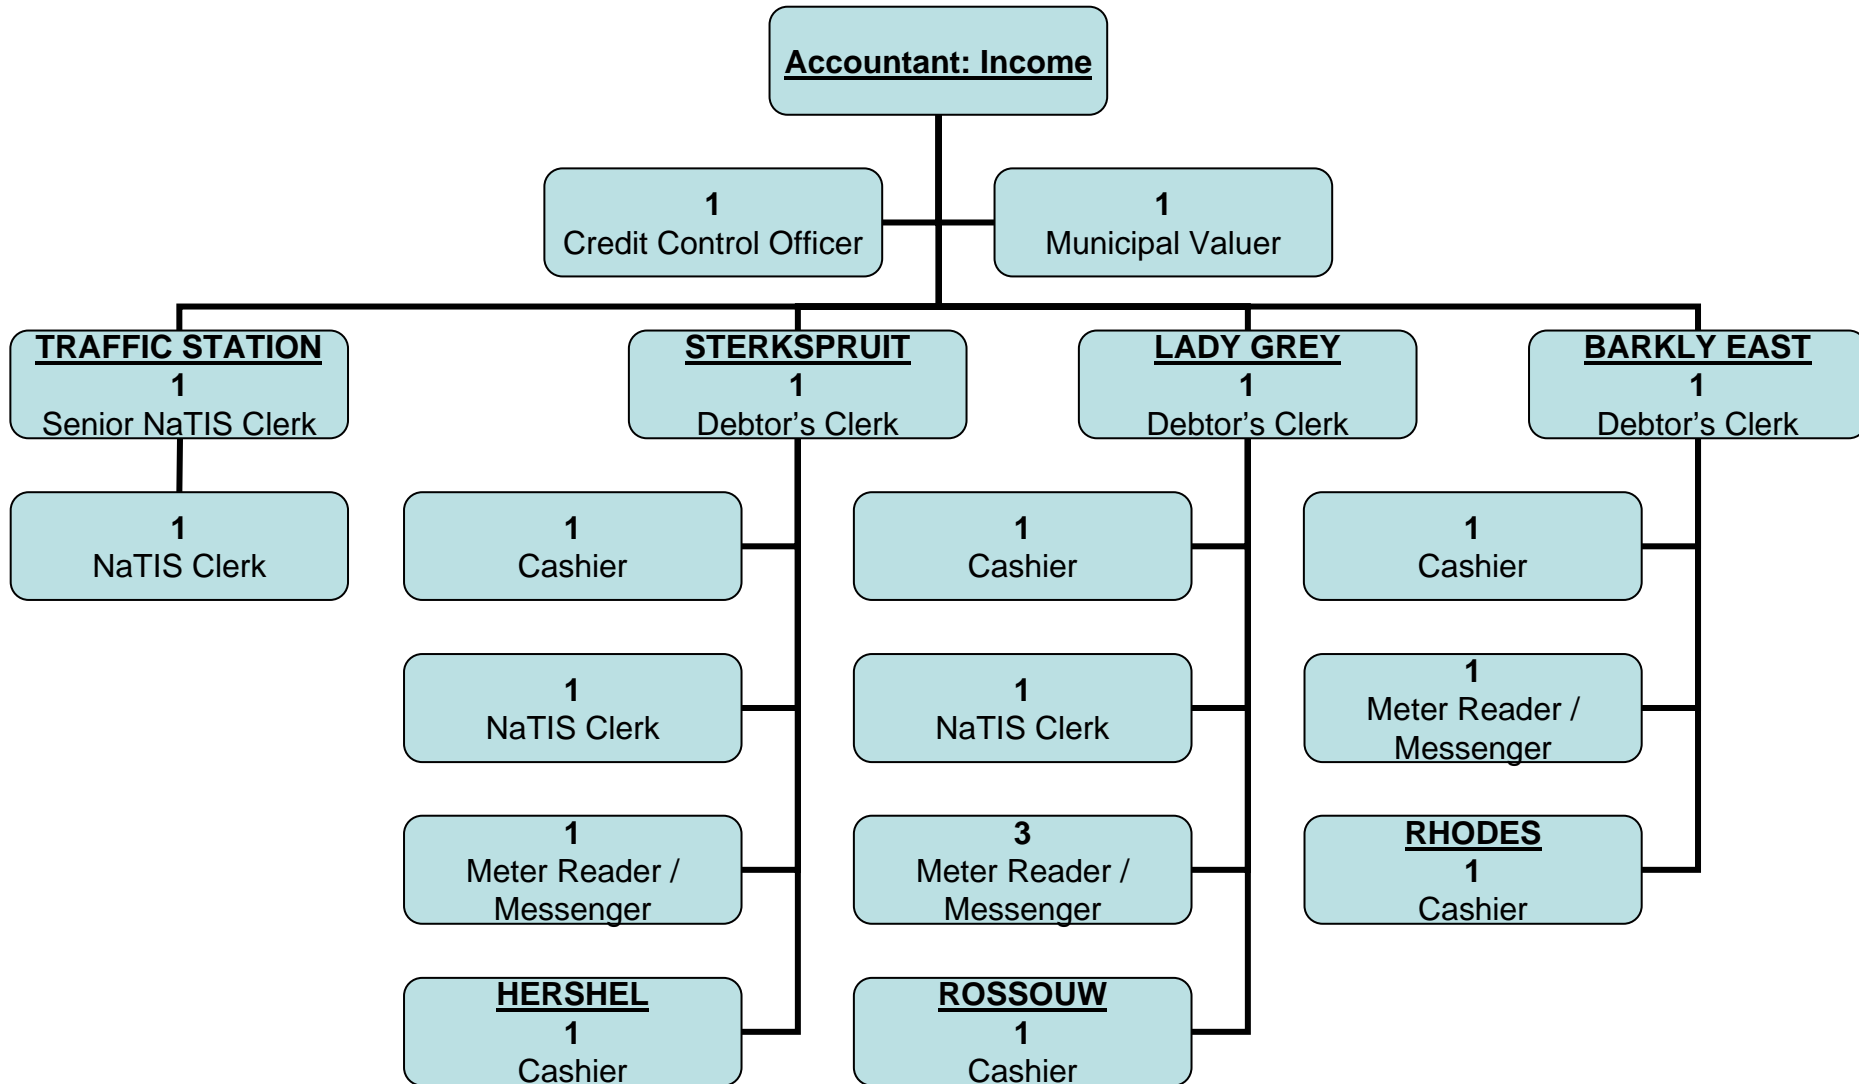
Accountant: Income

1
Credit Control Officer

1
Municipal Valuer

TRAFFIC STATION
1
Senior NaTIS Clerk

1
NaTIS Clerk

STERKSPRUIT
1
Debtor's Clerk

1
Cashier

1
NaTIS Clerk

1
Meter Reader / Messenger

HERSHEL
1
Cashier

LADY GREY
1
Debtor's Clerk

1
Cashier

1
NaTIS Clerk

3
Meter Reader / Messenger

ROSSOUW
1
Cashier

BARKLY EAST
1
Debtor's Clerk

1
Cashier

1
Meter Reader / Messenger

RHODES
1
Cashier